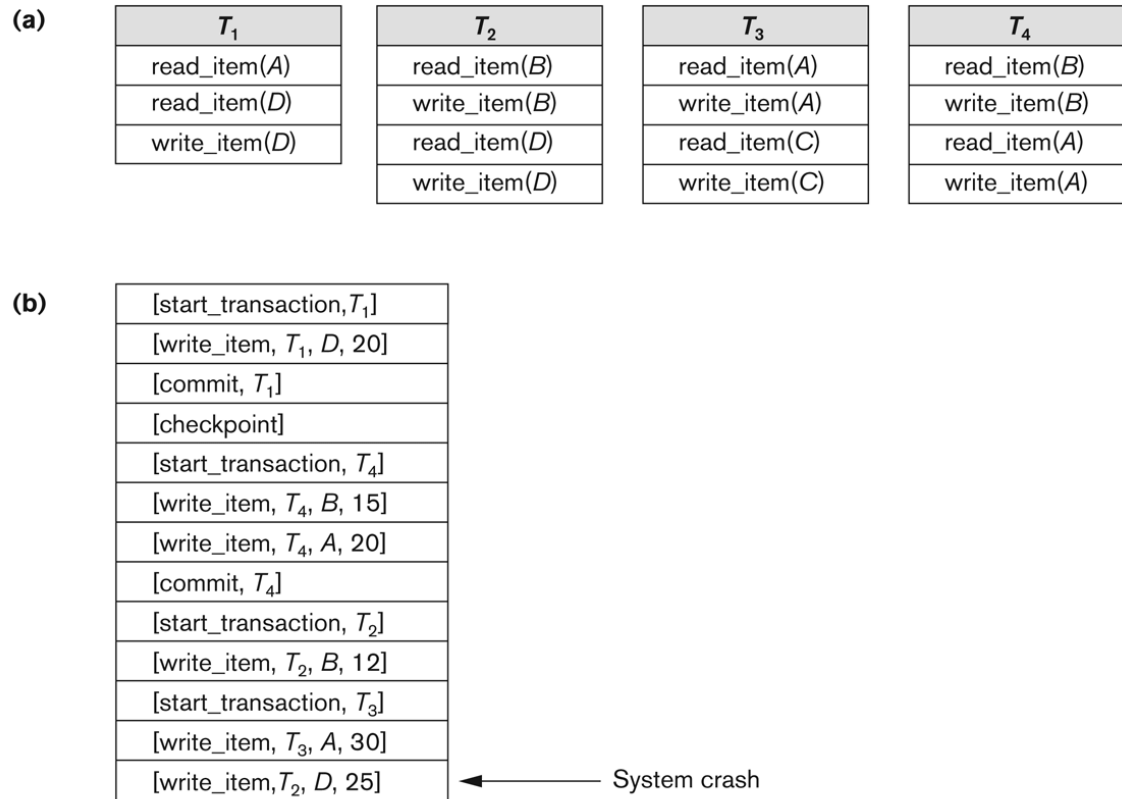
(a)

| $T_1$ |
|---|
| read_item($A$) |
| read_item($D$) |
| write_item($D$) |

| $T_2$ |
|---|
| read_item($B$) |
| write_item($B$) |
| read_item($D$) |
| write_item($D$) |

| $T_3$ |
|---|
| read_item($A$) |
| write_item($A$) |
| read_item($C$) |
| write_item($C$) |

| $T_4$ |
|---|
| read_item($B$) |
| write_item($B$) |
| read_item($A$) |
| write_item($A$) |

(b)

| |
|---|
| [start_transaction,$T_1$] |
| [write_item, $T_1$, $D$, 20] |
| [commit, $T_1$] |
| [checkpoint] |
| [start_transaction, $T_4$] |
| [write_item, $T_4$, $B$, 15] |
| [write_item, $T_4$, $A$, 20] |
| [commit, $T_4$] |
| [start_transaction, $T_2$] |
| [write_item, $T_2$, $B$, 12] |
| [start_transaction, $T_3$] |
| [write_item, $T_3$, $A$, 30] |
| [write_item,$T_2$, $D$, 25] |

System crash